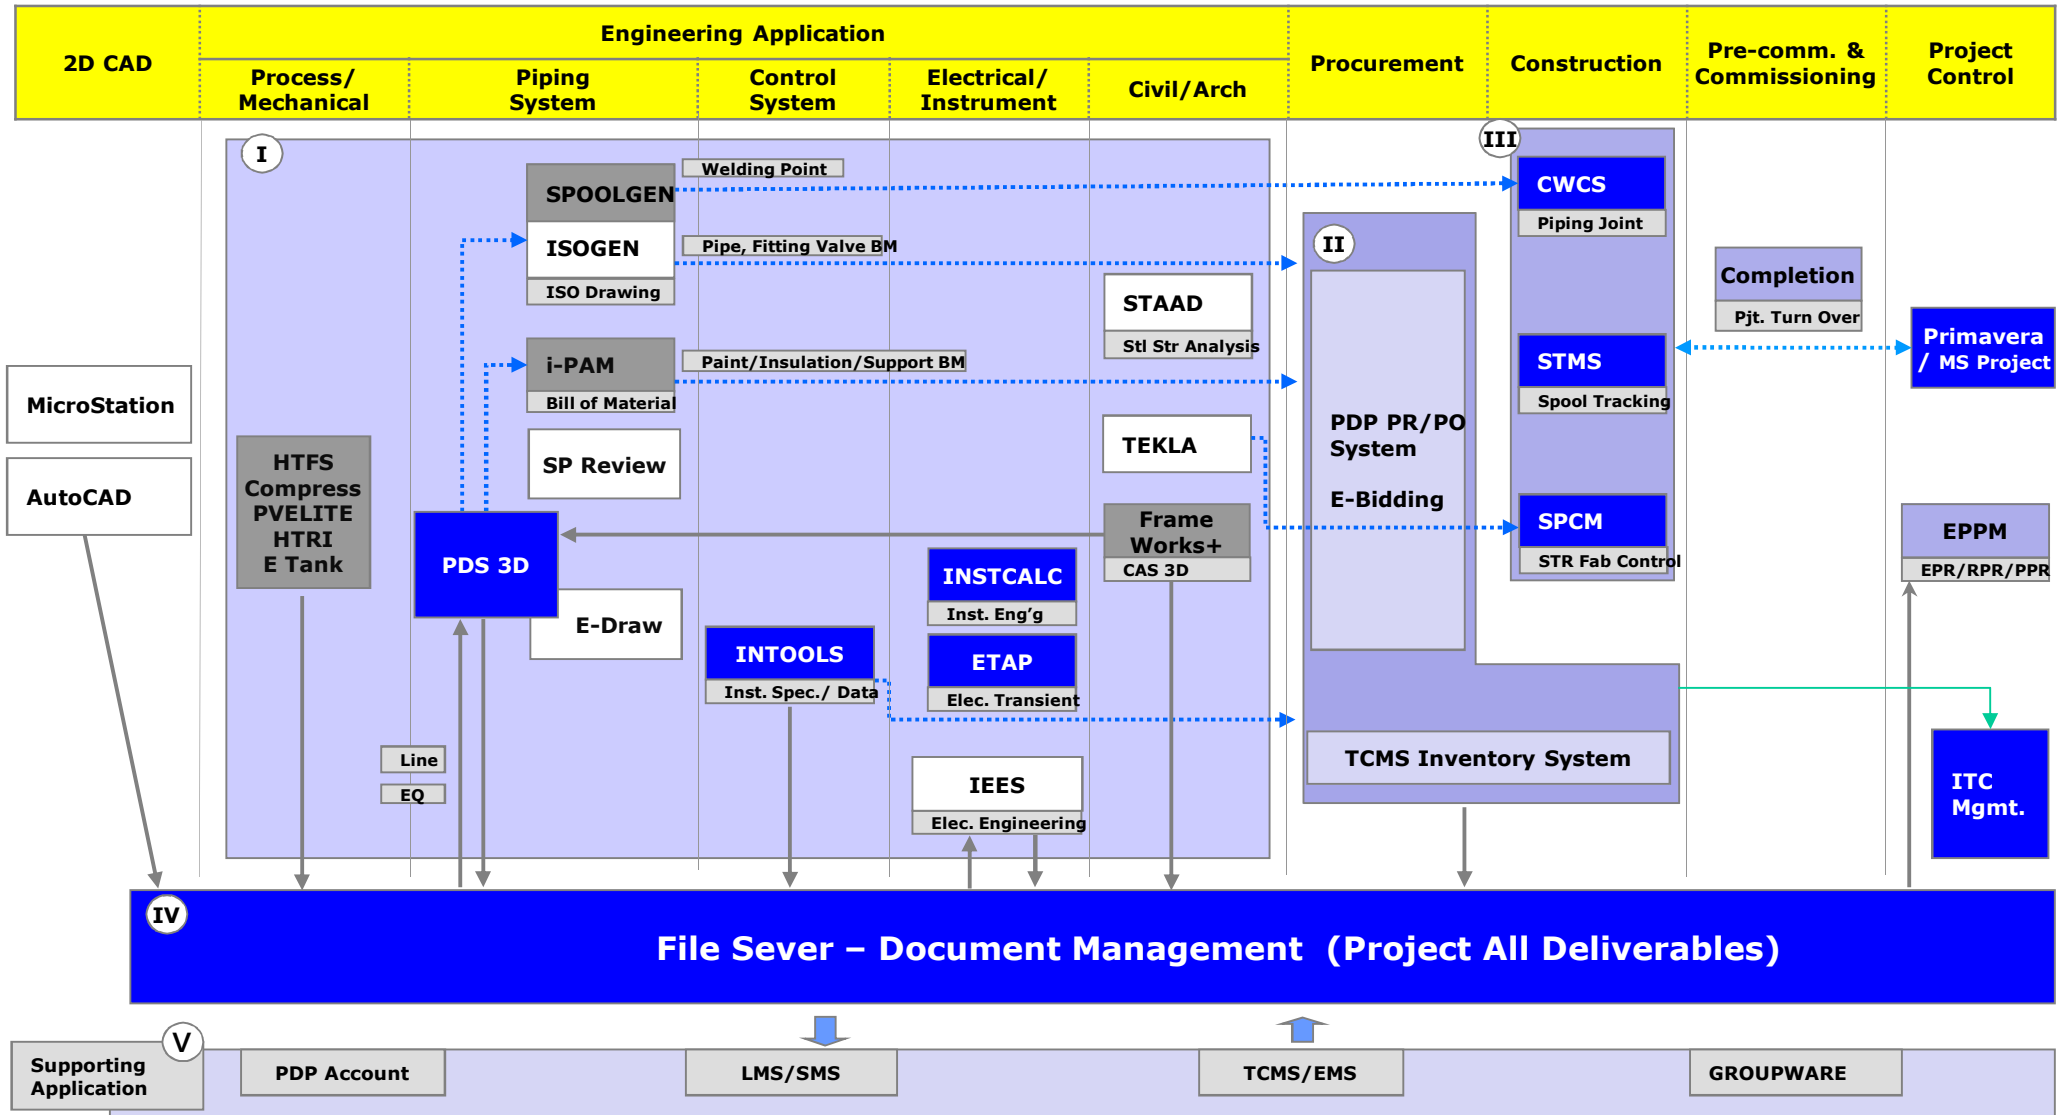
2D CAD

Engineering Application

Process/ Mechanical

Piping System

Control System

Electrical/ Instrument

Civil/Arch

Procurement

Construction

Pre-comm. & Commissioning

Project Control

I

SPOOLGEN

Welding Point

ISOGEN

Pipe, Fitting Valve BM

ISO Drawing

i-PAM

Paint/Insulation/Support BM

Bill of Material

SP Review

STAAD

Stl Str Analysis

TEKLA

Frame Works+

CAS 3D

MicroStation

AutoCAD

HTFS Compress PVELITE HTRI E Tank

PDS 3D

E-Draw

INSTCALC

Inst. Eng'g

ETAP

Elec. Transient

INTOOLS

Inst. Spec./ Data

Line

EQ

IEES

Elec. Engineering

II

PDP PR/PO System

E-Bidding

TCMS Inventory System

III

CWCS

Piping Joint

STMS

Spool Tracking

SPCM

STR Fab Control

Completion

Pjt. Turn Over

Primavera / MS Project

EPPM

EPR/RPR/PPR

ITC Mgmt.

IV

File Sever – Document Management (Project All Deliverables)

V

Supporting Application

PDP Account

LMS/SMS

TCMS/EMS

GROUPWARE